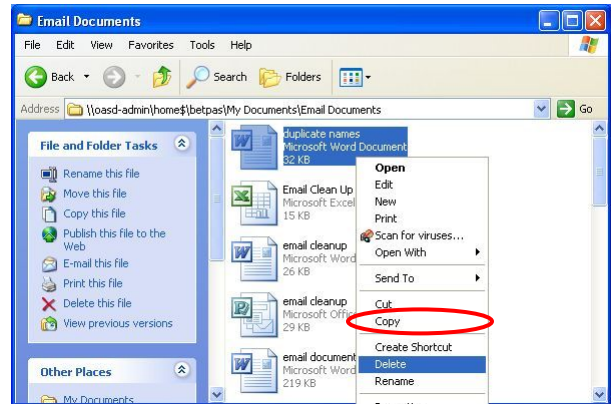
Email Documents

File Edit View Favorites Tools Help

Back Search Folders

Address \\oasd-admin\home$\betpas\My Documents\Email Documents Go

File and Folder Tasks

Rename this file
Move this file
Copy this file
Publish this file to the Web
E-mail this file
Print this file
Delete this file
View previous versions

Other Places

My Documents

duplicate names
Microsoft Word Document
32 KB

Email Clean Up
Microsoft Excel
15 KB

email cleanup
Microsoft Word
26 KB

email cleanup
Microsoft Office
29 KB

email document
Microsoft Word
219 KB

Open
Edit
New
Print
Scan for viruses...
Open With
Send To
Cut
Copy
Create Shortcut
Delete
Rename
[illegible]